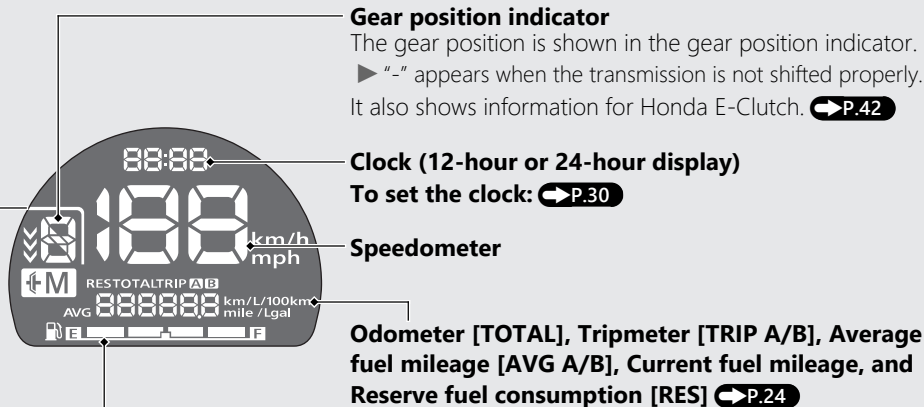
Gear position indicator
The gear position is shown in the gear position indicator.
▶ "-" appears when the transmission is not shifted properly.
It also shows information for Honda E-Clutch. P.42

88:88

Clock (12-hour or 24-hour display)
To set the clock: P.30

188 km/h mph

Speedometer

M RESTOTALTRIP A B
AVG 888888 km/L/100km mile /Lgal

E F

Odometer [TOTAL], Tripmeter [TRIP A/B], Average fuel mileage [AVG A/B], Current fuel mileage, and Reserve fuel consumption [RES] P.24